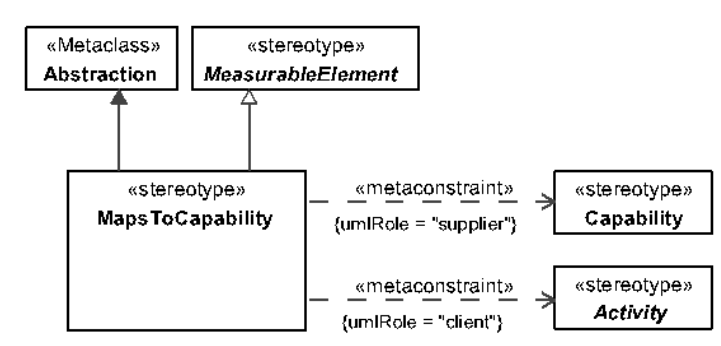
«Metaclass»
Abstraction

«stereotype»
MeasurableElement

«stereotype»
MapsToCapability

«metaconstraint»
{umlRole = "supplier"}

«stereotype»
Capability

«metaconstraint»
{umlRole = "client"}

«stereotype»
Activity